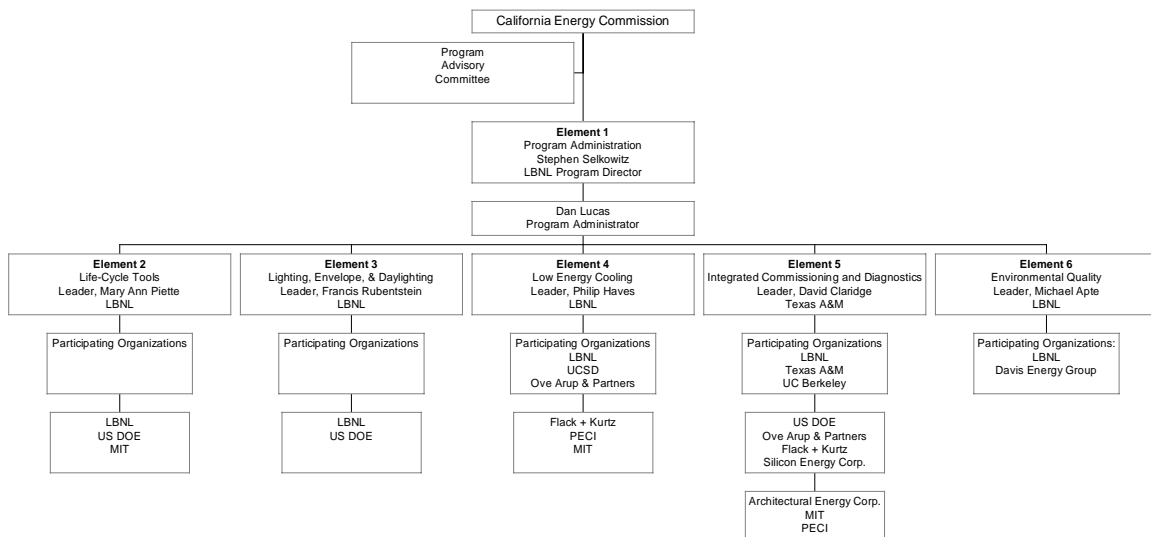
California Energy Commission

Program
Advisory
Committee

Element 1
Program Administration
Stephen Selkowitz
LBNL Program Director

Dan Lucas
Program Administrator

Element 2
Life-Cycle Tools
Leader, Mary Ann Piette
LBNL

Participating Organizations

LBNL
US DOE
MIT

Element 3
Lighting, Envelope, & Daylighting
Leader, Francis Rubentstein
LBNL

Participating Organizations

LBNL
US DOE

Element 4
Low Energy Cooling
Leader, Philip Haves
LBNL

Participating Organizations
LBNL
UCSD
Ove Arup & Partners

Flack + Kurtz
PECI
MIT

Element 5
Integrated Commissioning and Diagnostics
Leader, David Claridge
Texas A&M

Participating Organizations
LBNL
Texas A&M
UC Berkeley

US DOE
Ove Arup & Partners
Flack + Kurtz
Silicon Energy Corp.

Architectural Energy Corp.
MIT
PECI

Element 6
Environmental Quality
Leader, Michael Apte
LBNL

Participating Organizations:
LBNL
Davis Energy Group